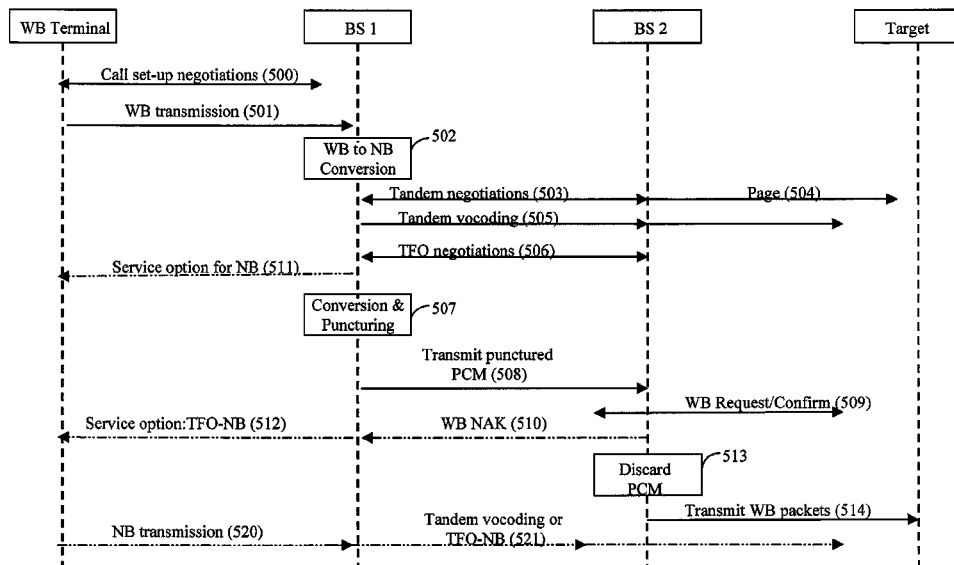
WB Terminal

BS 1

BS 2

Target

Call set-up negotiations (500)

WB transmission (501)

WB to NB Conversion

502

Tandem negotiations (503)

Page (504)

Tandem vocoding (505)

TFO negotiations (506)

Service option for NB (511)

Conversion & Puncturing

507

Transmit punctured PCM (508)

WB Request/Confirm (509)

Service option:TFO-NB (512)

WB NAK (510)

Discard PCM

513

Transmit WB packets (514)

NB transmission (520)

Tandem vocoding or TFO-NB (521)